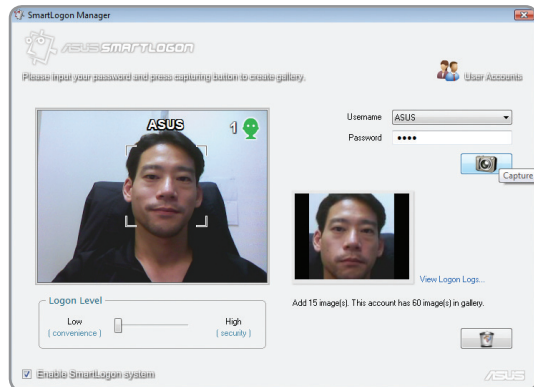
SmartLogon Manager

ASUS SMARTLOGON

Please input your password and press capturing button to create gallery.

User Accounts

ASUS

1

Username ASUS

Password ••••

Capture

View Logon Logs...

Add 15 image(s). This account has 60 image(s) in gallery.

Logon Level

Low
( convenience )

High
( security )

Enable SmartLogon system

ASUS